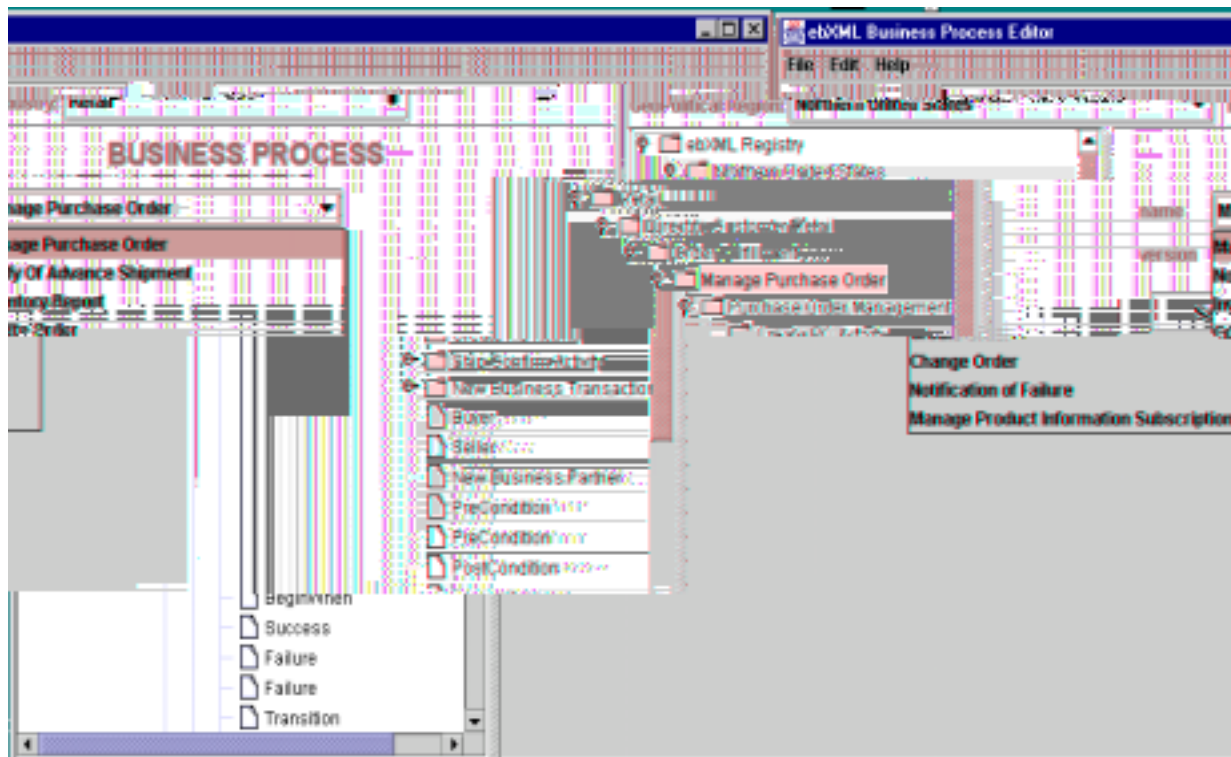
ebXML Business Process Editor

File Edit Help

Retail

Geographical Region: Northern United States

BUSINESS PROCESS

ebXML Registry

Northern United States

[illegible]

Direct To Customer Retail

Order Fulfillment

Manage Purchase Order

Purchase Order Management

name

version

nage Purchase Order

nage Purchase Order

fy Of Advance Shipment

ntory Report

te Order

New Business Activity

New Business Transaction

Buyer

Seller

New Business Partner

PreCondition

PreCondition

PostCondition

Change Order

Notification of Failure

Manage Product Information Subscription

BeginWhen

Success

Failure

Failure

Transition